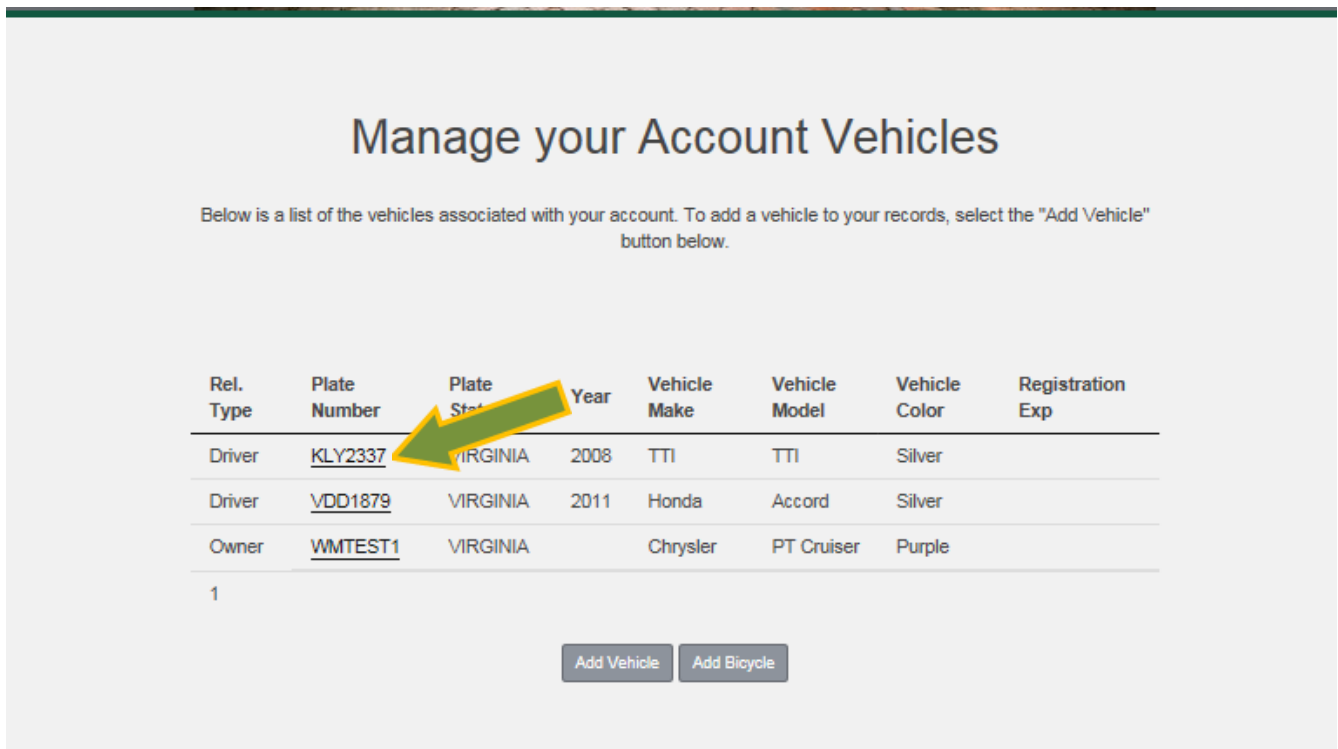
Manage your Account Vehicles

Below is a list of the vehicles associated with your account. To add a vehicle to your records, select the "Add Vehicle" button below.

| Rel. Type | Plate Number | Plate Sta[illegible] | Year | Vehicle Make | Vehicle Model | Vehicle Color | Registration Exp |
|---|---|---|---|---|---|---|---|
| Driver | KLY2337 | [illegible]IRGINIA | 2008 | TTI | TTI | Silver | |
| Driver | VDD1879 | VIRGINIA | 2011 | Honda | Accord | Silver | |
| Owner | WMTEST1 | VIRGINIA | | Chrysler | PT Cruiser | Purple | |

1

Add Vehicle Add Bicycle